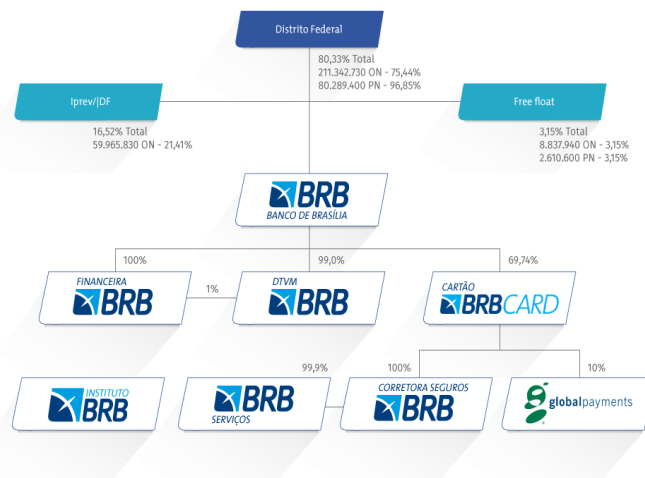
Distrito Federal

80,33% Total
211.342.730 ON - 75,44%
80.289.400 PN - 96,85%

Iprev/DF

16,52% Total
59.965.830 ON - 21,41%

Free float

3,15% Total
8.837.940 ON - 3,15%
2.610.600 PN - 3,15%

BRB
BANCO DE BRASÍLIA

100%

99,0%

69,74%

FINANCEIRA
BRB

1%

DTVM
BRB

CARTÃO
BRBCARD

99,9%

100%

10%

INSTITUTO
BRB

BRB
SERVIÇOS

CORRETORA SEGUROS
BRB

globalpayments